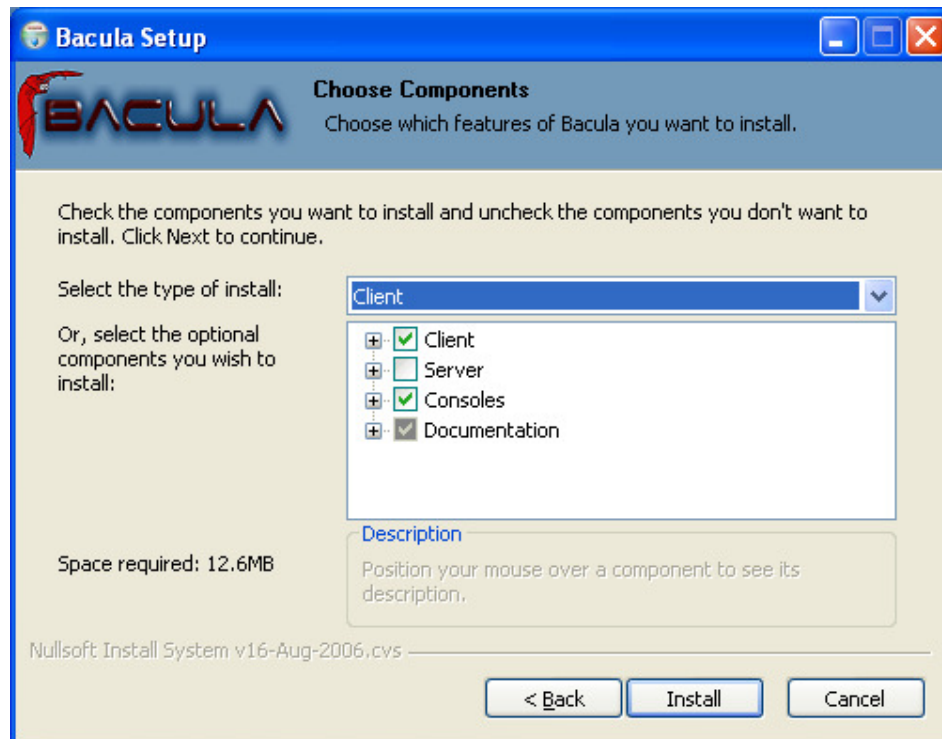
Bacula Setup

BACULA

Choose Components

Choose which features of Bacula you want to install.

Check the components you want to install and uncheck the components you don't want to install. Click Next to continue.

Select the type of install:

Client

Or, select the optional components you wish to install:

Client
Server
Consoles
Documentation

Description

Position your mouse over a component to see its description.

Space required: 12.6MB

Nullsoft Install System v16-Aug-2006.cvs

< Back

Install

Cancel